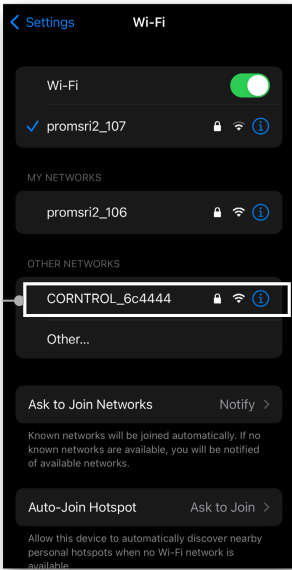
Settings

Wi-Fi

Wi-Fi

promsri2_107

MY NETWORKS

promsri2_106

OTHER NETWORKS

CORNTROL_6c4444

Other...

Ask to Join Networks

Notify

Known networks will be joined automatically. If no known networks are available, you will be notified of available networks.

Auto-Join Hotspot

Ask to Join

Allow this device to automatically discover nearby personal hotspots when no Wi-Fi network is available.